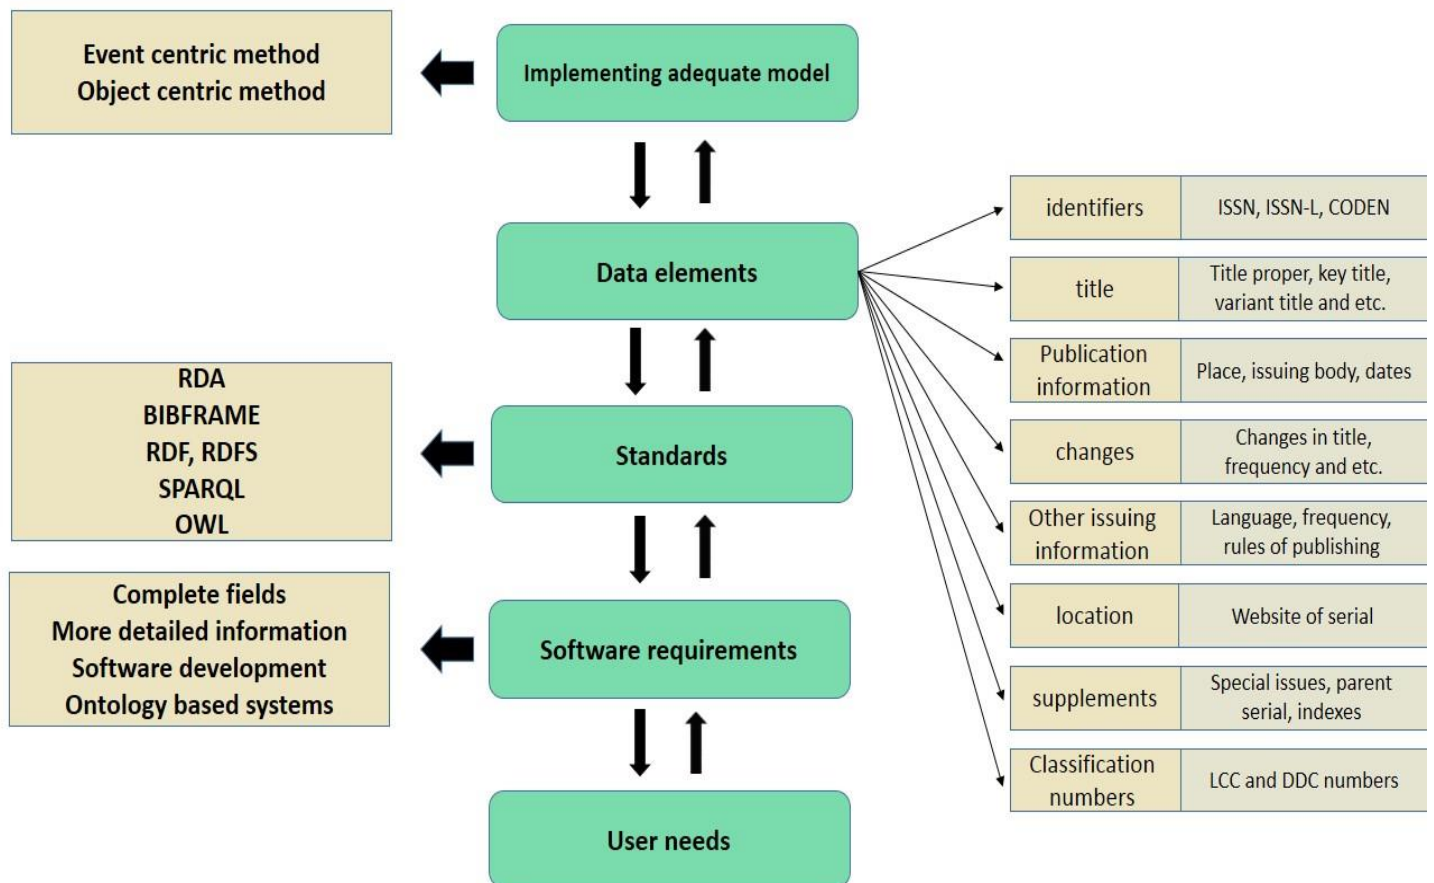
Event centric method
Object centric method

Implementing adequate model

Data elements

RDA
BIBFRAME
RDF, RDFS
SPARQL
OWL

Standards

Complete fields
More detailed information
Software development
Ontology based systems

Software requirements

User needs

| identifiers | ISSN, ISSN-L, CODEN |
|---|---|
| title | Title proper, key title, variant title and etc. |
| Publication information | Place, issuing body, dates |
| changes | Changes in title, frequency and etc. |
| Other issuing information | Language, frequency, rules of publishing |
| location | Website of serial |
| supplements | Special issues, parent serial, indexes |
| Classification numbers | LCC and DDC numbers |